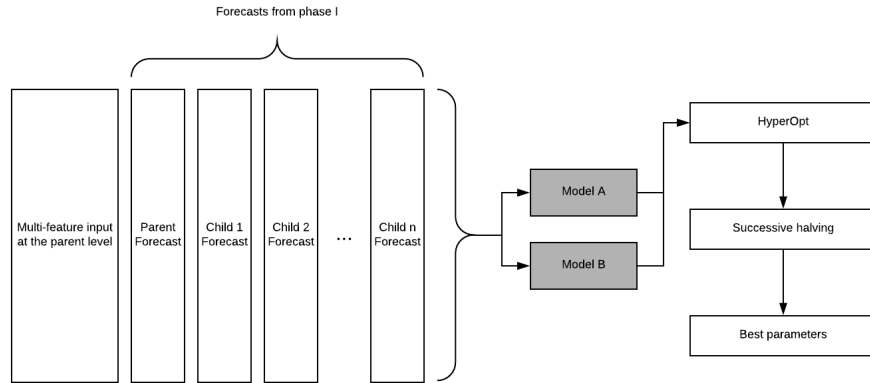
Forecasts from phase I

Multi-feature input at the parent level

Parent Forecast

Child 1 Forecast

Child 2 Forecast

...

Child n Forecast

Model A

Model B

HyperOpt

Successive halving

Best parameters